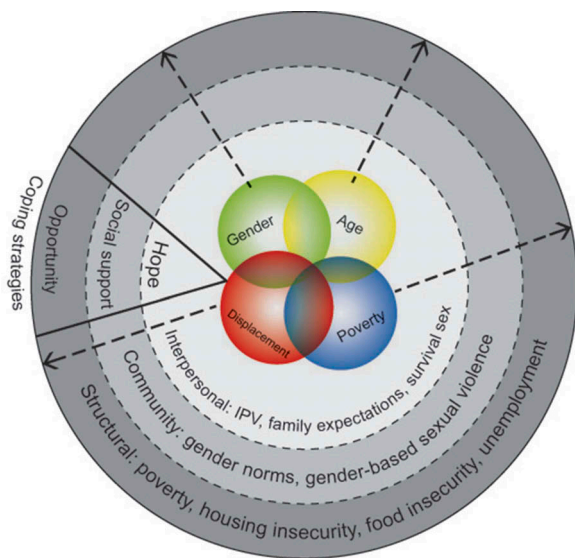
Gender
Age
Displacement
Poverty
Hope
Social support
Opportunity
Coping strategies
Interpersonal: IPV, family expectations, survival sex
Community: gender norms, gender-based sexual violence
Structural: poverty, housing insecurity, food insecurity, unemployment